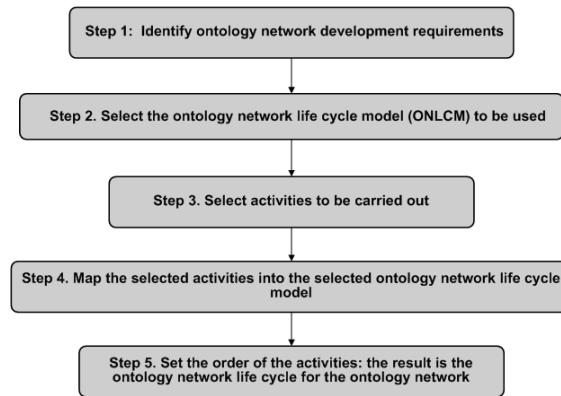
Step 1: Identify ontology network development requirements

Step 2. Select the ontology network life cycle model (ONLCM) to be used

Step 3. Select activities to be carried out

Step 4. Map the selected activities into the selected ontology network life cycle model

Step 5. Set the order of the activities: the result is the ontology network life cycle for the ontology network